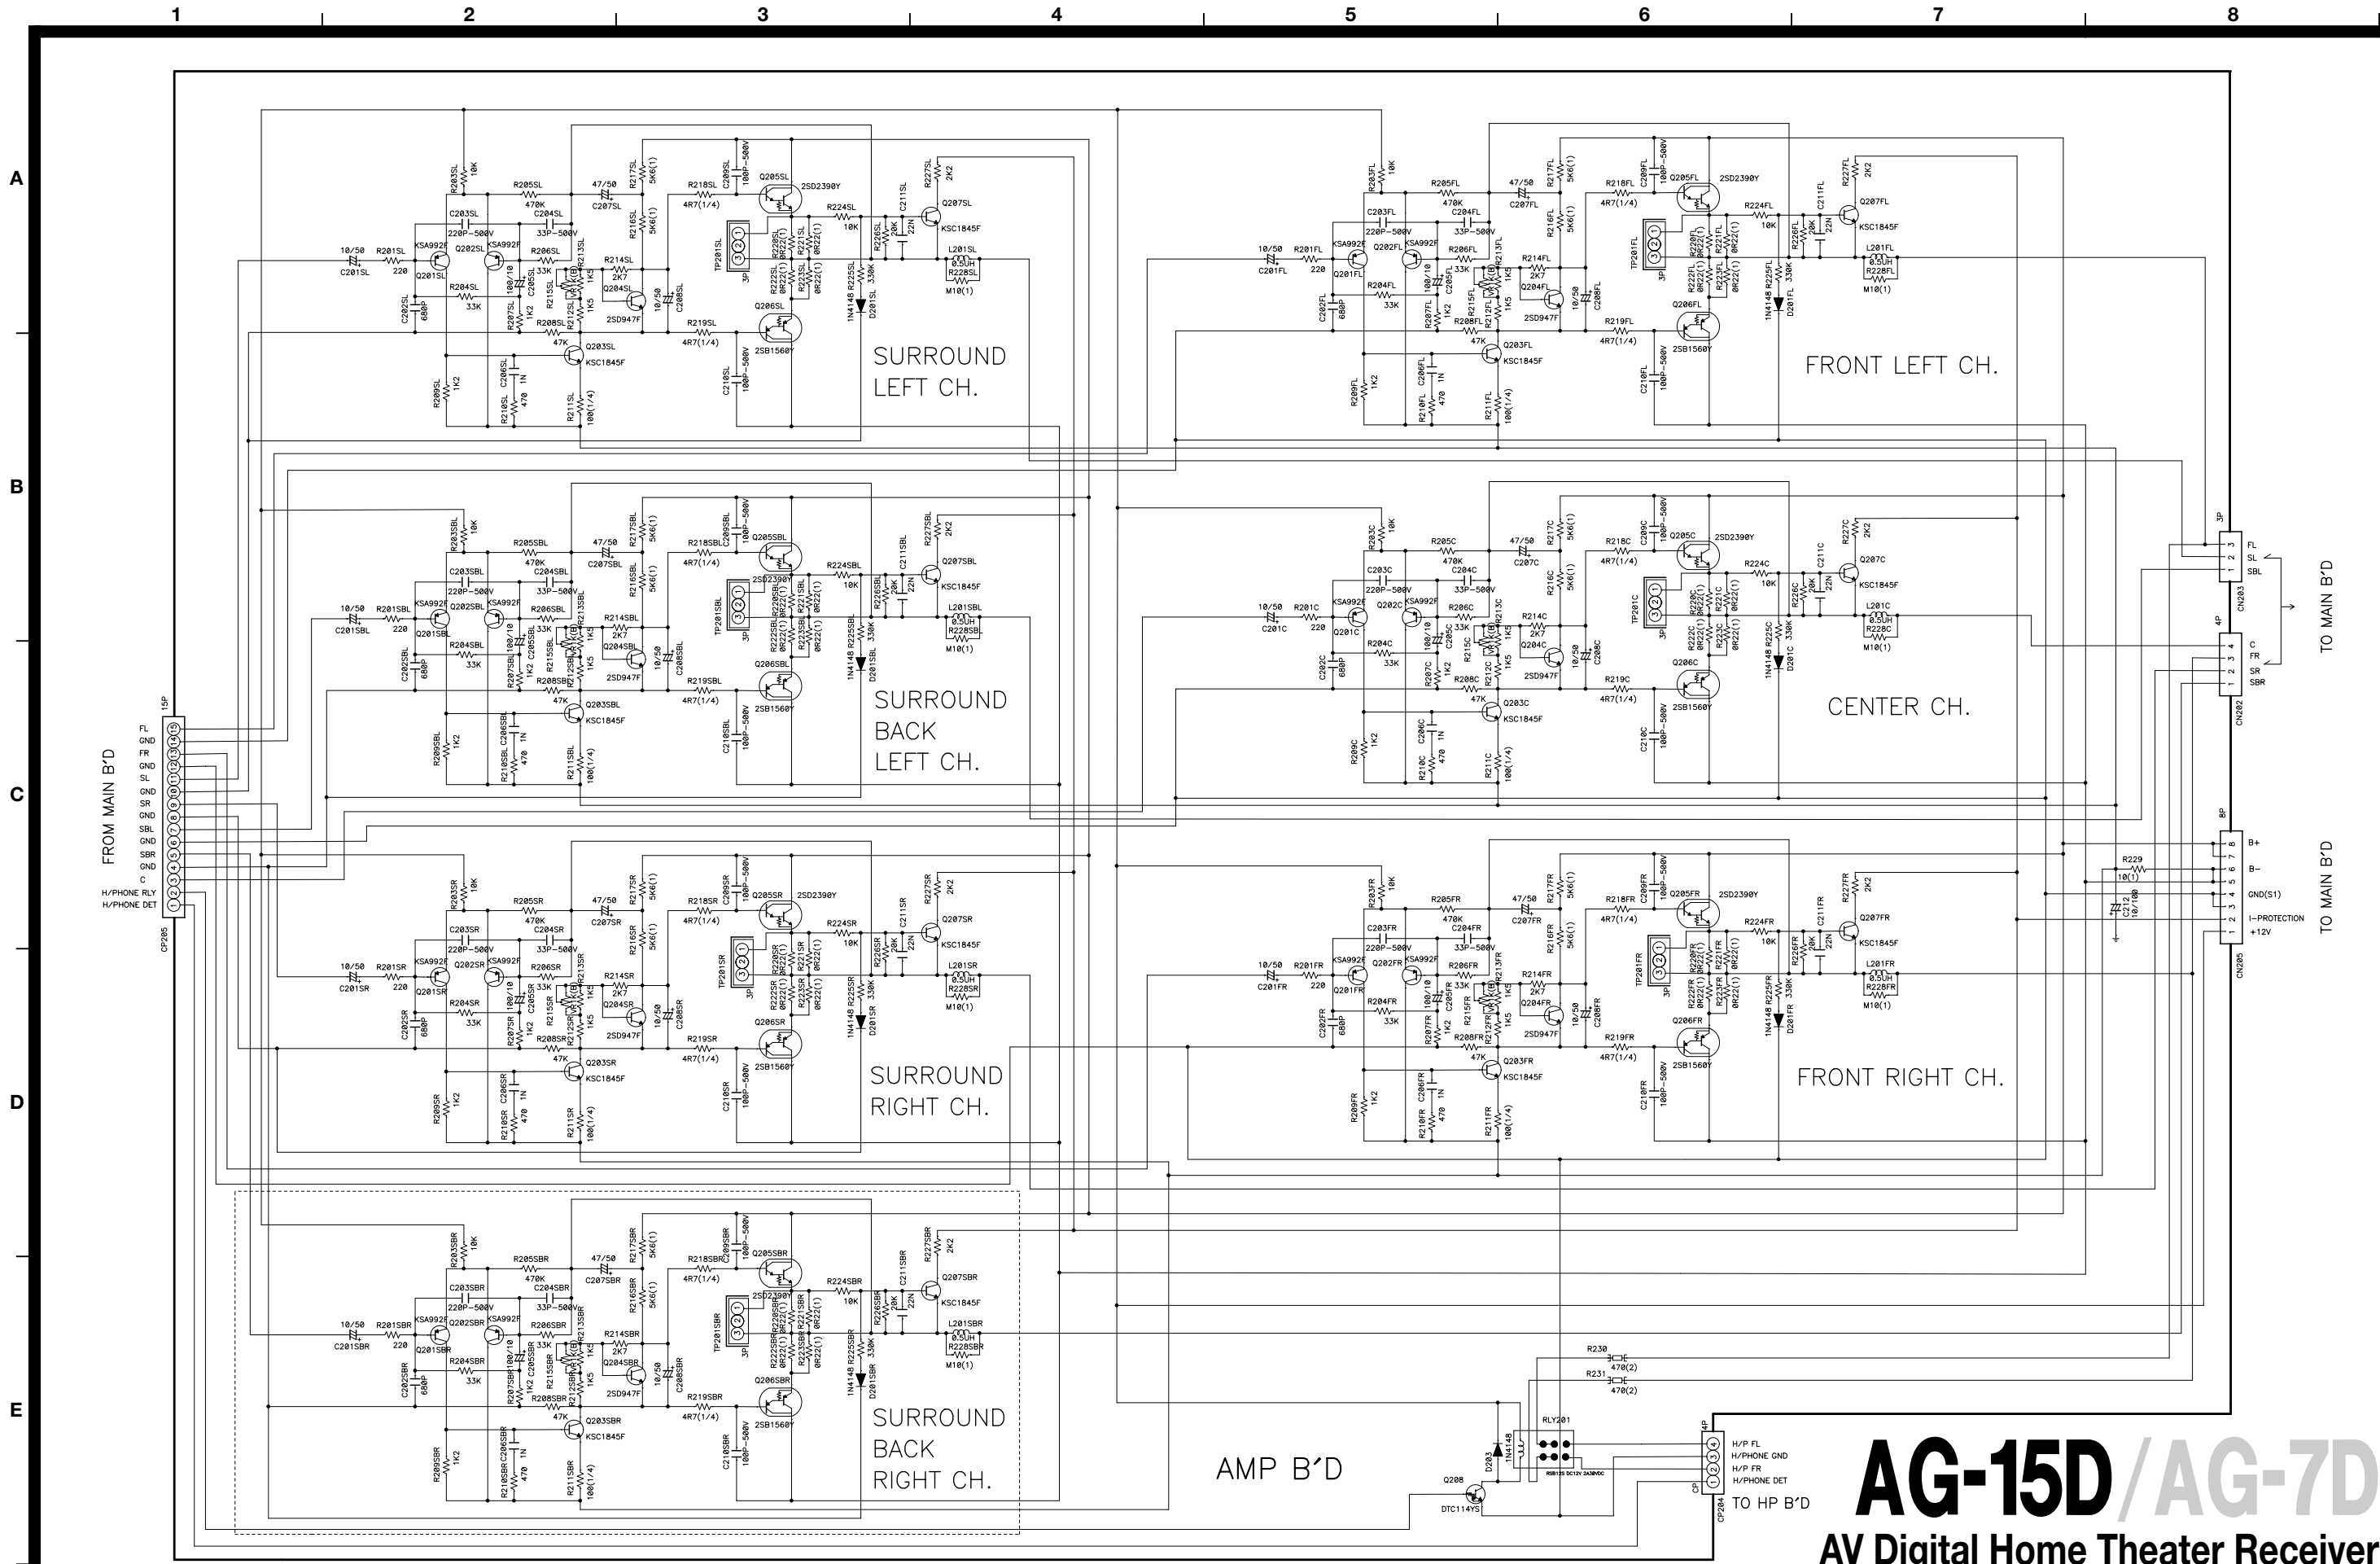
1 2 3 4 5 6 7 8

A

B

C

D

E

SURROUND LEFT CH.

FRONT LEFT CH.

SURROUND BACK LEFT CH.

CENTER CH.

SURROUND RIGHT CH.

FRONT RIGHT CH.

SURROUND BACK RIGHT CH.

AMP B'D

FROM MAIN B'D

FL
GND
FR
GND
SL
GND
SR
GND
SBL
GND
SBR
GND
C
H/PHONE RLY
H/PHONE DET

CP205
15P

TO MAIN B'D

CN203
3P
FL
SL
SBL

CN202
4P
C
FR
SR
SBR

TO MAIN B'D

CN205
8P
B+
B-
GND(S1)
I-PROTECTION
+12V

R229
10(1)
C212
10/100

R230
470(2)
R231
470(2)

RLY201
RSB12S DC12V 2A30VDC

D203
1N4148

Q208
DTC114YS

CP204
4P
H/P FL
H/PHONE GND
H/P FR
H/PHONE DET
TO HP B'D

AG-15D/AG-7D
AV Digital Home Theater Receiver